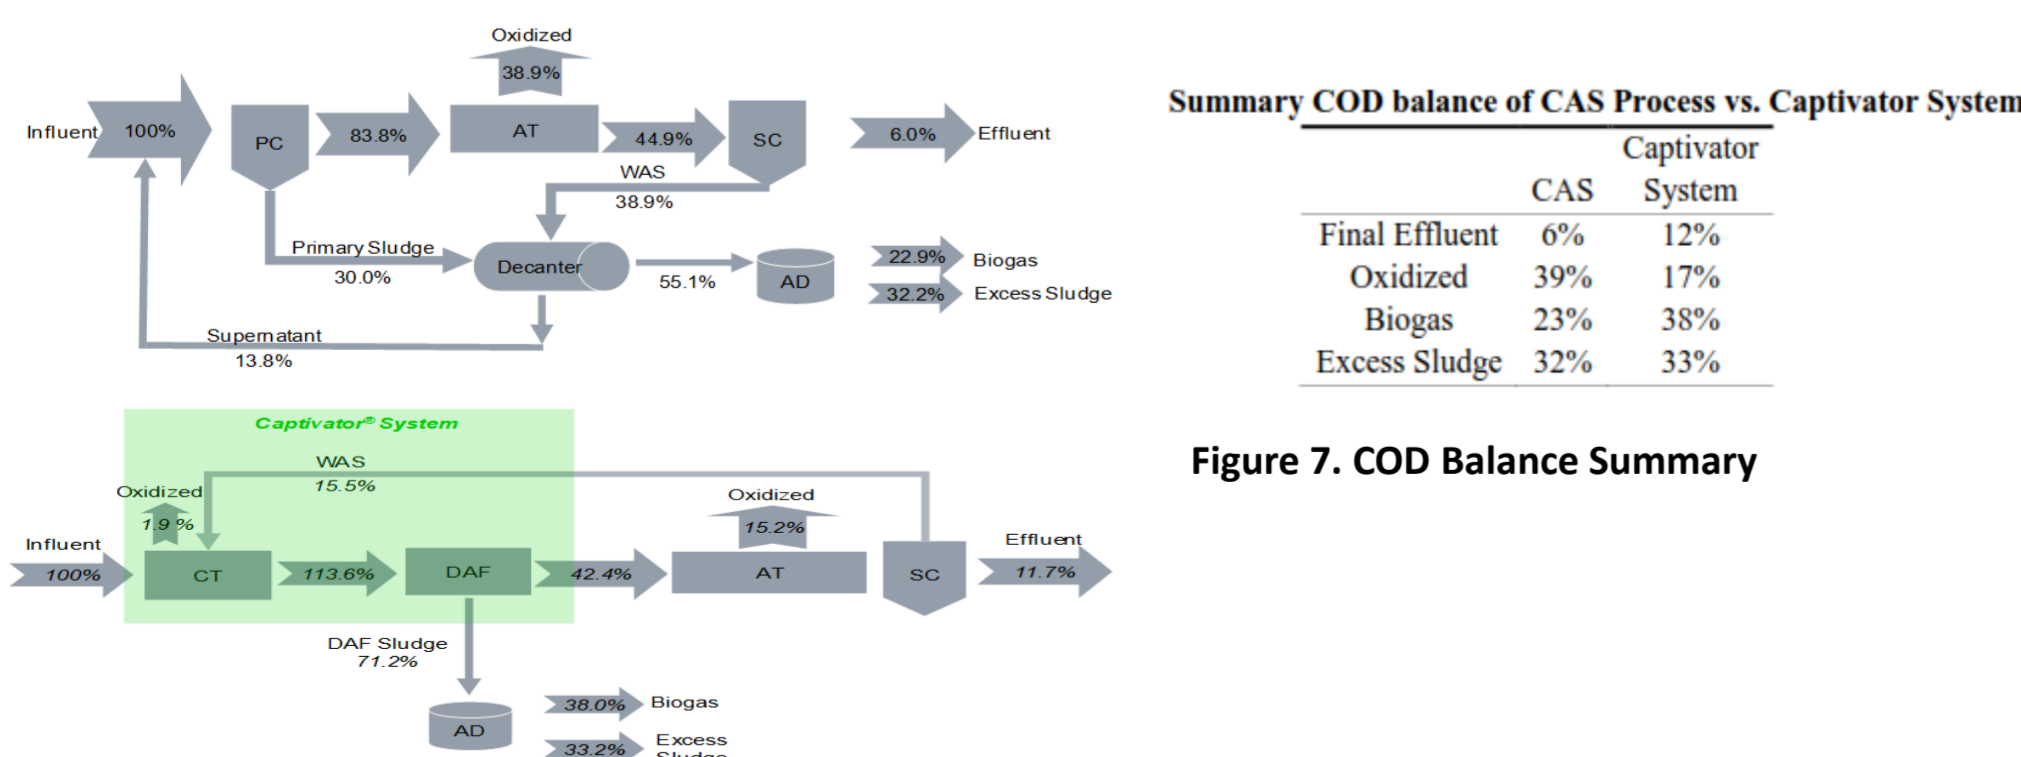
Oxidized
38.9%
Influent 100% PC 83.8% AT 44.9% SC 6.0% Effluent
WAS
38.9%
Primary Sludge
30.0%
Decanter
55.1%
AD
22.9% Biogas
32.2% Excess Sludge
Supernatant
13.8%

Captivator® System
WAS
15.5%
Oxidized
1.9 %
Influent
100%
CT
113.6%
DAF
42.4%
Oxidized
15.2%
AT
SC
Effluent
11.7%
DAF Sludge
71.2%
AD
38.0% Biogas
33.2% Excess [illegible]

Summary COD balance of CAS Process vs. Captivator System

| | CAS | Captivator System |
|---|---|---|
| Final Effluent | 6% | 12% |
| Oxidized | 39% | 17% |
| Biogas | 23% | 38% |
| Excess Sludge | 32% | 33% |

Figure 7. COD Balance Summary